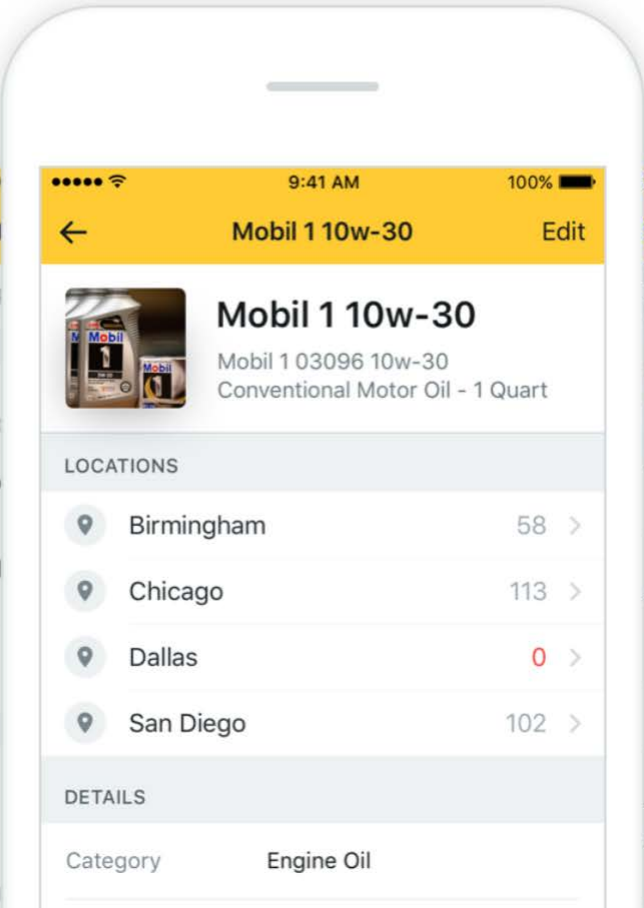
9:41 AM
100%

Mobil 1 10w-30
Edit

Mobil
Mobil

Mobil 1 10w-30
Mobil 1 03096 10w-30
Conventional Motor Oil - 1 Quart

LOCATIONS

Birmingham 58
Chicago 113
Dallas 0
San Diego 102

DETAILS

Category Engine Oil